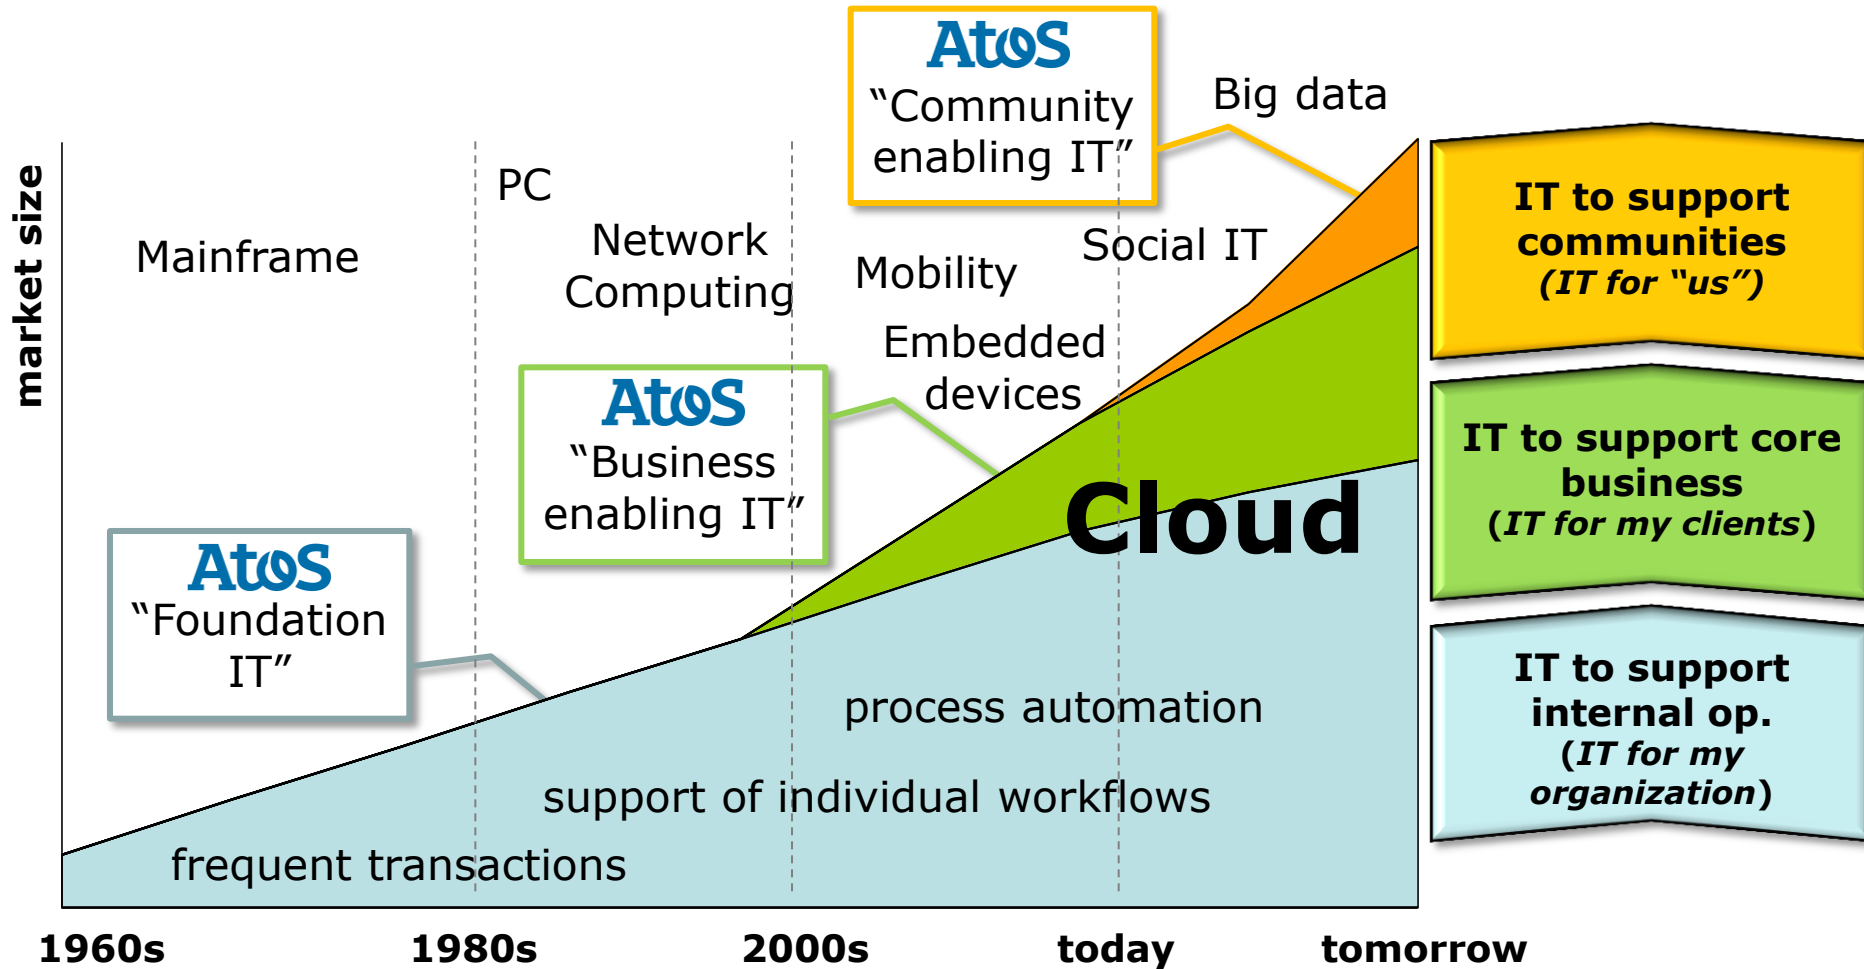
market size

Atos
"Community enabling IT"

Big data

PC

Mainframe

Network Computing

Mobility

Social IT

Embedded devices

Atos
"Business enabling IT"

Atos
"Foundation IT"

Cloud

process automation

support of individual workflows

frequent transactions

IT to support communities
*(IT for "us")*

IT to support core business
(*IT for my clients*)

IT to support internal op.
(*IT for my organization*)

1960s 1980s 2000s today tomorrow